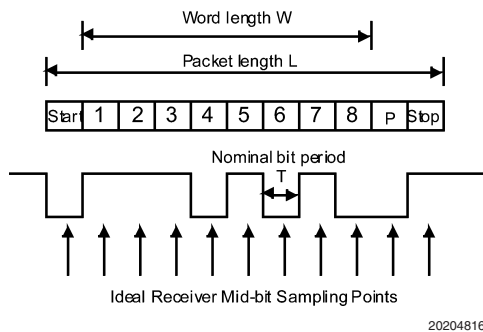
Word length W

Packet length L

| Start | 1 | 2 | 3 | 4 | 5 | 6 | 7 | 8 | P | Stop |
|---|---|---|---|---|---|---|---|---|---|---|

Nominal bit period

T

Ideal Receiver Mid-bit Sampling Points

2020481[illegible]